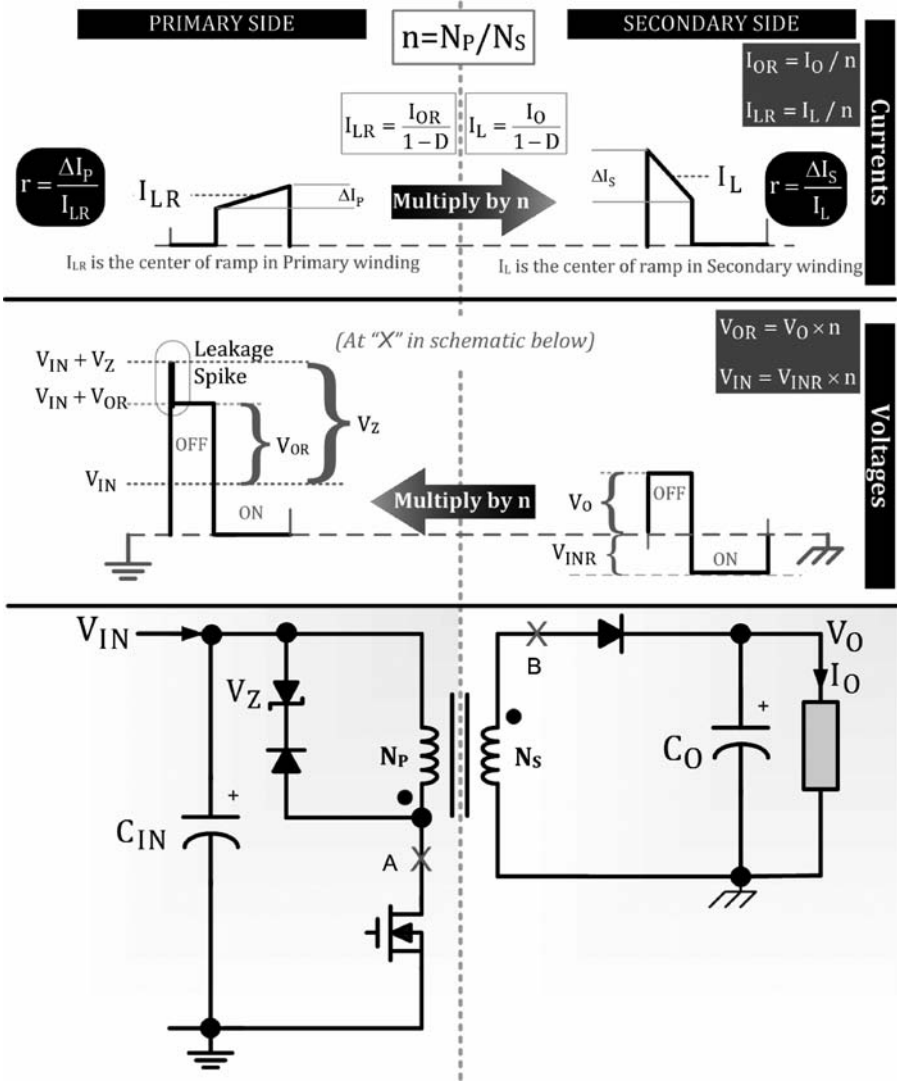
PRIMARY SIDE

$n = N_P/N_S$

SECONDARY SIDE

$I_{OR} = I_O / n$

$I_{LR} = I_L / n$

Currents

$I_{LR} = \frac{I_{OR}}{1-D}$

$I_L = \frac{I_O}{1-D}$

$r = \frac{\Delta I_P}{I_{LR}}$

$I_{LR}$

$\Delta I_P$

Multiply by n

$\Delta I_S$

$I_L$

$r = \frac{\Delta I_S}{I_L}$

$I_{LR}$ is the center of ramp in Primary winding

$I_L$ is the center of ramp in Secondary winding

(At "X" in schematic below)

$V_{OR} = V_O \times n$

$V_{IN} = V_{INR} \times n$

Voltages

$V_{IN} + V_Z$

Leakage Spike

$V_{IN} + V_{OR}$

OFF

$V_{OR}$

$V_Z$

$V_{IN}$

ON

Multiply by n

$V_O$

OFF

$V_{INR}$

ON

$V_{IN}$

$V_Z$

$N_P$

$N_S$

B

$V_O$

$I_O$

$C_O$

+

+

$C_{IN}$

A